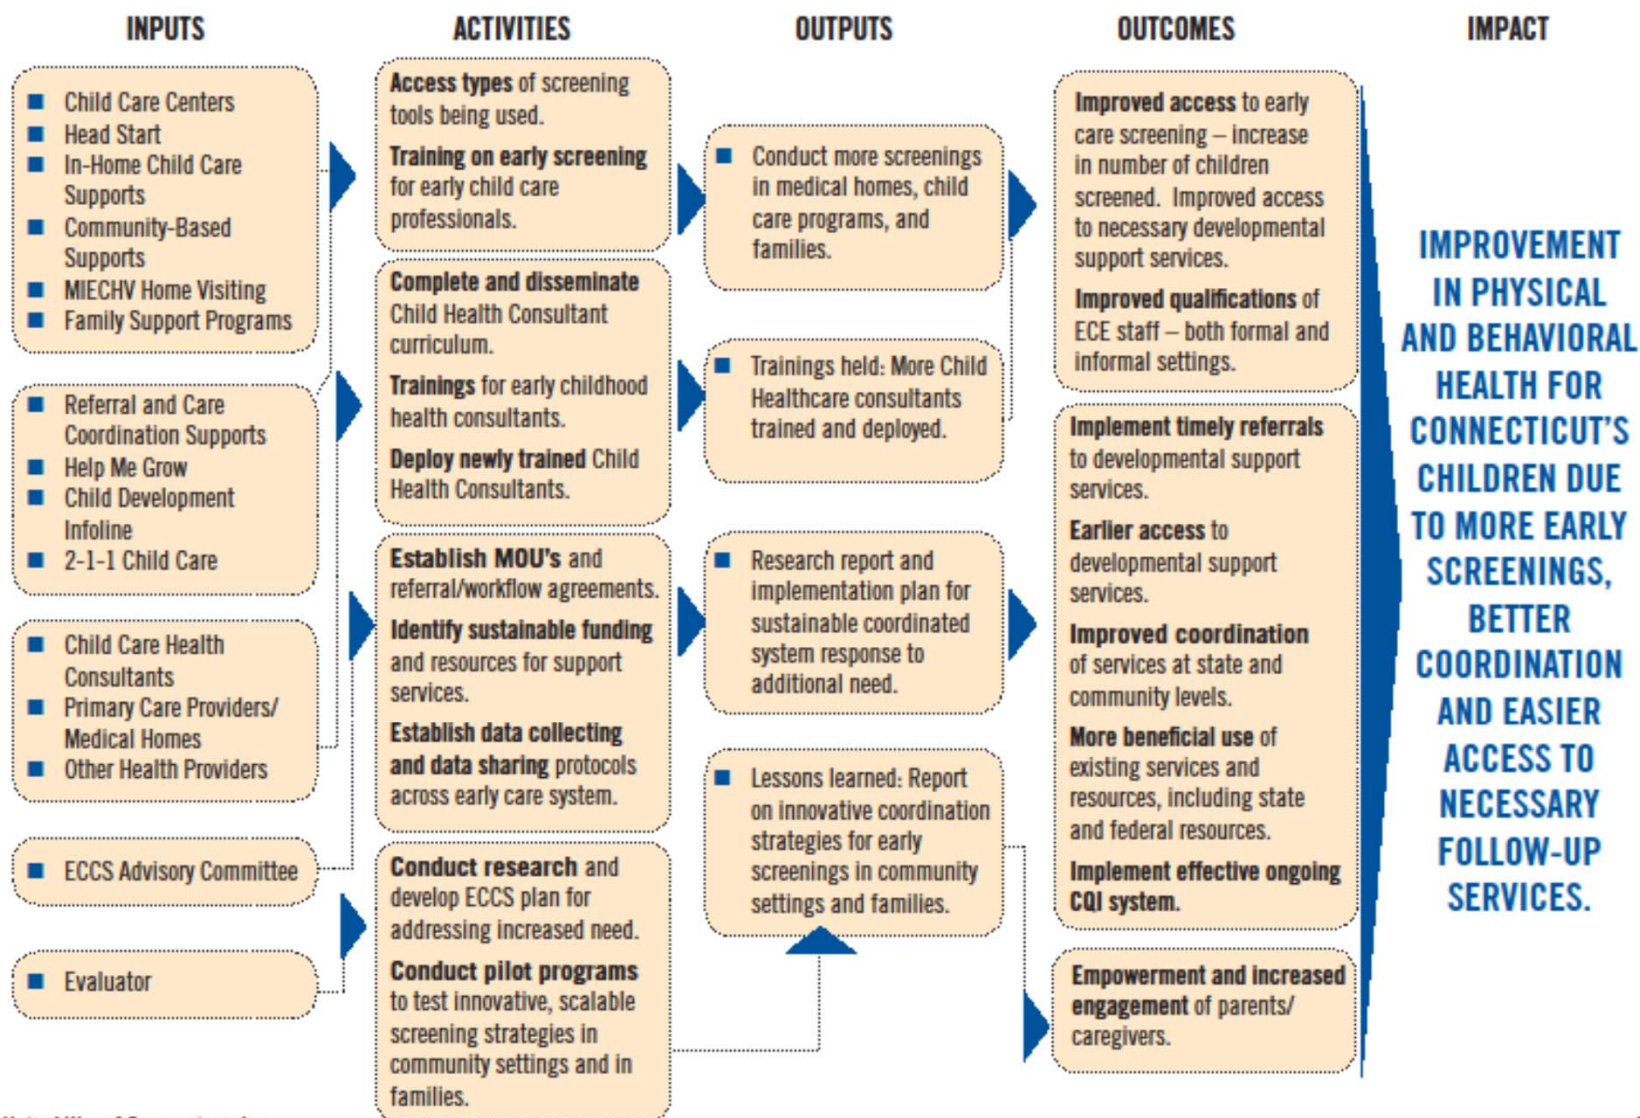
INPUTS

ACTIVITIES

OUTPUTS

OUTCOMES

IMPACT

- Child Care Centers
- Head Start
- In-Home Child Care Supports
- Community-Based Supports
- MIECHV Home Visiting
- Family Support Programs

- Referral and Care Coordination Supports
- Help Me Grow
- Child Development Infoline
- 2-1-1 Child Care

- Child Care Health Consultants
- Primary Care Providers/ Medical Homes
- Other Health Providers

- ECCS Advisory Committee

- Evaluator

**Access types** of screening tools being used.

**Training on early screening** for early child care professionals.

**Complete and disseminate** Child Health Consultant curriculum.

**Trainings** for early childhood health consultants.

**Deploy newly trained** Child Health Consultants.

**Establish MOU's** and referral/workflow agreements.

**Identify sustainable funding** and resources for support services.

**Establish data collecting and data sharing** protocols across early care system.

**Conduct research** and develop ECCS plan for addressing increased need.

**Conduct pilot programs** to test innovative, scalable screening strategies in community settings and in families.

- Conduct more screenings in medical homes, child care programs, and families.

- Trainings held: More Child Healthcare consultants trained and deployed.

- Research report and implementation plan for sustainable coordinated system response to additional need.

- Lessons learned: Report on innovative coordination strategies for early screenings in community settings and families.

**Improved access** to early care screening – increase in number of children screened. Improved access to necessary developmental support services.

**Improved qualifications** of ECE staff – both formal and informal settings.

**Implement timely referrals** to developmental support services.

**Earlier access** to developmental support services.

**Improved coordination** of services at state and community levels.

**More beneficial use** of existing services and resources, including state and federal resources.

**Implement effective ongoing CQI system.**

**Empowerment and increased engagement** of parents/ caregivers.

IMPROVEMENT IN PHYSICAL AND BEHAVIORAL HEALTH FOR CONNECTICUT'S CHILDREN DUE TO MORE EARLY SCREENINGS, BETTER COORDINATION AND EASIER ACCESS TO NECESSARY FOLLOW-UP SERVICES.